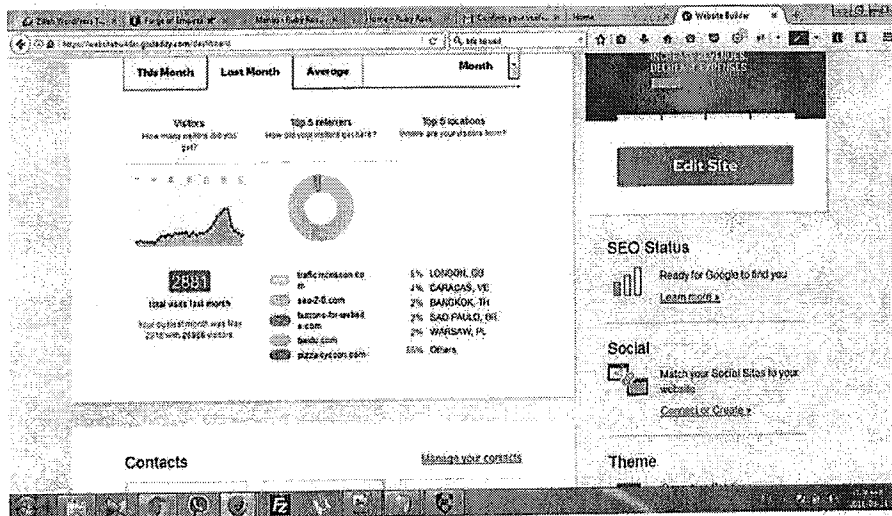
This Month | Last Month | Average | Month

Visitors
How many visitors did you get?

Top 5 referrers
How did your visitors get here?

Top 5 locations
Where are your visitors from?

2881
total visits last month

Your busiest month was May 2012 with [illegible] visitors.

trafficmonsoon.com
seo-2-0.com
buttons-for-website.com
baidu.com
pizza-tycoon.com

5% LONDON, GB
4% CARACAS, VE
2% BANGKOK, TH
2% SAO PAULO, BR
2% WARSAW, PL
85% Others

Edit Site

SEO Status
Ready for Google to find you
Learn more »

Social
Match your Social Sites to your website
Connect or Create »

Contacts
Manage your contacts

Theme

Website Builder